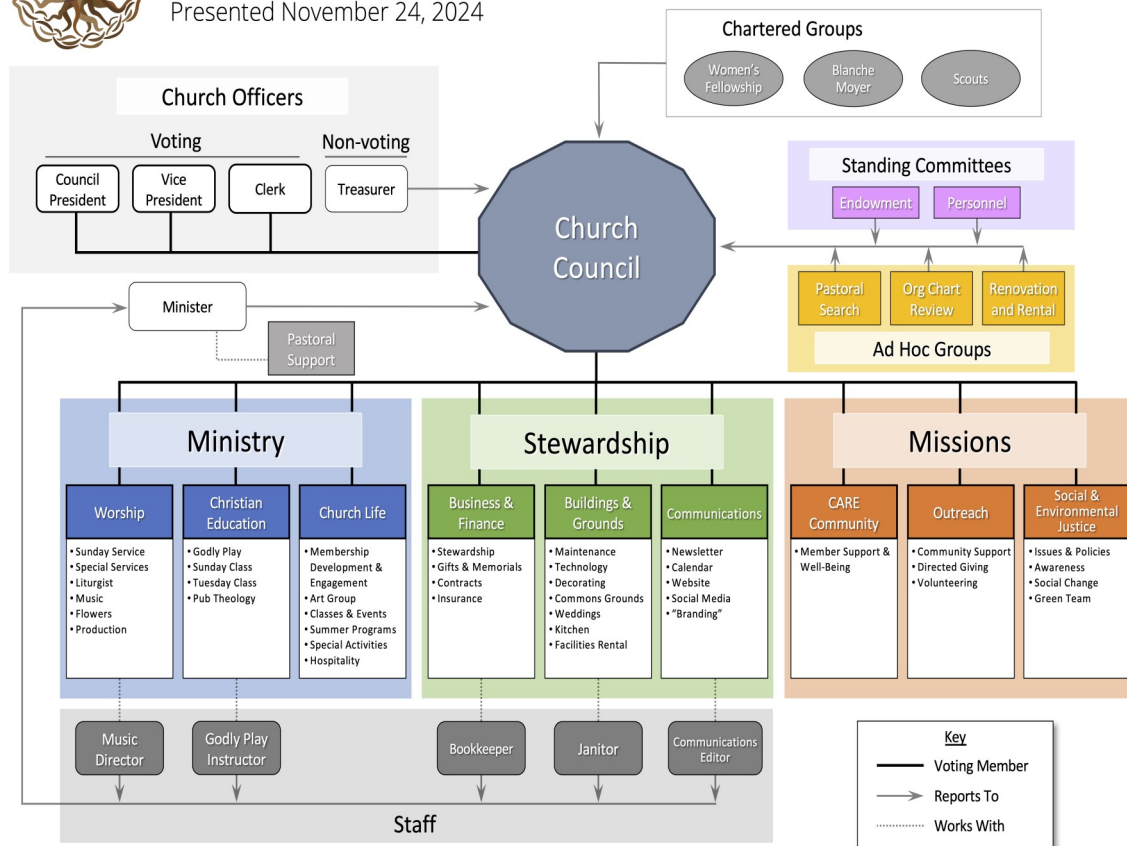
Presented November 24, 2024

Chartered Groups

Women's Fellowship

Blanche Moyer

Scouts

Church Officers

Voting

Non-voting

Council President

Vice President

Clerk

Treasurer

Church Council

Standing Committees

Endowment

Personnel

Pastoral Search

Org Chart Review

Renovation and Rental

Ad Hoc Groups

Minister

Pastoral Support

Ministry

Worship
• Sunday Service
• Special Services
• Liturgist
• Music
• Flowers
• Production

Christian Education
• Godly Play
• Sunday Class
• Tuesday Class
• Pub Theology

Church Life
• Membership Development & Engagement
• Art Group
• Classes & Events
• Summer Programs
• Special Activities
• Hospitality

Stewardship

Business & Finance
• Stewardship
• Gifts & Memorials
• Contracts
• Insurance

Buildings & Grounds
• Maintenance
• Technology
• Decorating
• Commons Grounds
• Weddings
• Kitchen
• Facilities Rental

Communications
• Newsletter
• Calendar
• Website
• Social Media
• "Branding"

Missions

CARE Community
• Member Support & Well-Being

Outreach
• Community Support
• Directed Giving
• Volunteering

Social & Environmental Justice
• Issues & Policies
• Awareness
• Social Change
• Green Team

Music Director

Godly Play Instructor

Bookkeeper

Janitor

Communications Editor

Staff

Key
Voting Member
Reports To
Works With